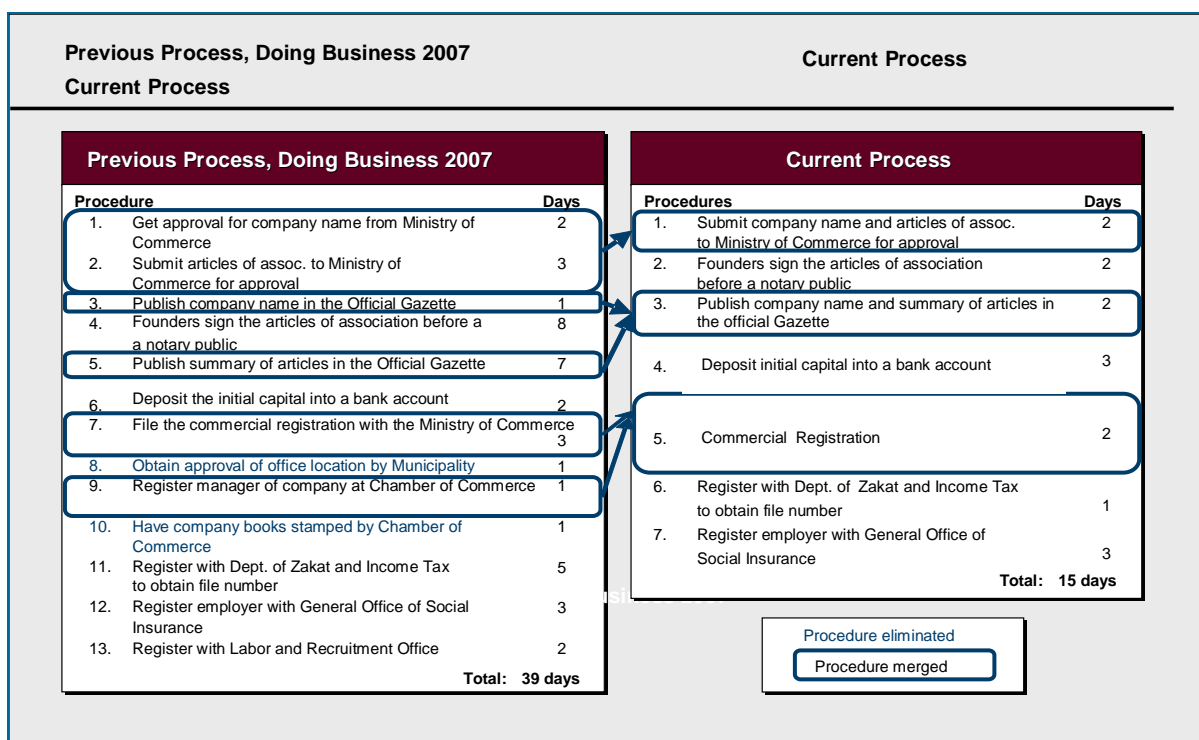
Previous Process, Doing Business 2007
Current Process

Current Process

Previous Process, Doing Business 2007

| Procedure | | Days |
|---|---|---|
| 1. | Get approval for company name from Ministry of Commerce | 2 |
| 2. | Submit articles of assoc. to Ministry of Commerce for approval | 3 |
| 3. | Publish company name in the Official Gazette | 1 |
| 4. | Founders sign the articles of association before a a notary public | 8 |
| 5. | Publish summary of articles in the Official Gazette | 7 |
| 6. | Deposit the initial capital into a bank account | 2 |
| 7. | File the commercial registration with the Ministry of Commerce | 3 |
| 8. | Obtain approval of office location by Municipality | 1 |
| 9. | Register manager of company at Chamber of Commerce | 1 |
| 10. | Have company books stamped by Chamber of Commerce | 1 |
| 11. | Register with Dept. of Zakat and Income Tax to obtain file number | 5 |
| 12. | Register employer with General Office of Social Insurance | 3 |
| 13. | Register with Labor and Recruitment Office | 2 |

Total: 39 days

Current Process

| Procedures | | Days |
|---|---|---|
| 1. | Submit company name and articles of assoc. to Ministry of Commerce for approval | 2 |
| 2. | Founders sign the articles of association before a notary public | 2 |
| 3. | Publish company name and summary of articles in the official Gazette | 2 |
| 4. | Deposit initial capital into a bank account | 3 |
| 5. | Commercial Registration | 2 |
| 6. | Register with Dept. of Zakat and Income Tax to obtain file number | 1 |
| 7. | Register employer with General Office of Social Insurance | 3 |

Total: 15 days

Procedure eliminated
Procedure merged